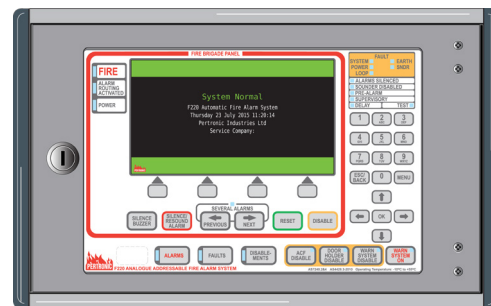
FIRE BRIGADE PANEL

FIRE
ALARM ROUTING ACTIVATED
POWER

System Normal
F220 Automatic Fire Alarm System
Thursday 23 July 2015 11:20:14
Pertronic Industries Ltd
Service Company:

FAULT
SYSTEM
POWER
LOOP
EARTH
SNDR
ALARMS SILENCED
SOUNDER DISABLED
PRE-ALARM
SUPERVISORY
DELAY
TEST

1
2 ABC
3 DEF
4 GHI
5 JKL
6 MNO
7 PQRS
8 TUV
9 WXYZ
ESC BACK
0
MENU
OK

SEVERAL ALARMS
SILENCE BUZZER
SILENCE/ RESOUND ALARM
PREVIOUS
NEXT
RESET
DISABLE

ALARMS
FAULTS
DISABLE-MENTS
ACF DISABLE
DOOR HOLDER DISABLE
WARN SYSTEM DISABLE
WARN SYSTEM ON

PERTRONIC F220 ANALOGUE ADDRESSABLE FIRE ALARM SYSTEM